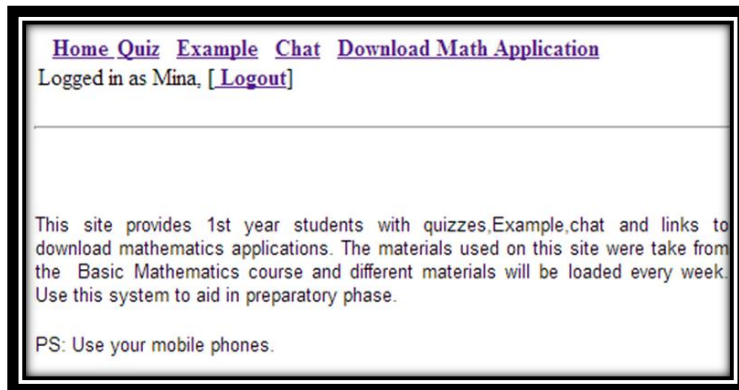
Home Quiz Example Chat Download Math Application
Logged in as Mina, [ Logout]

This site provides 1st year students with quizzes,Example,chat and links to download mathematics applications. The materials used on this site were take from the Basic Mathematics course and different materials will be loaded every week. Use this system to aid in preparatory phase.

PS: Use your mobile phones.